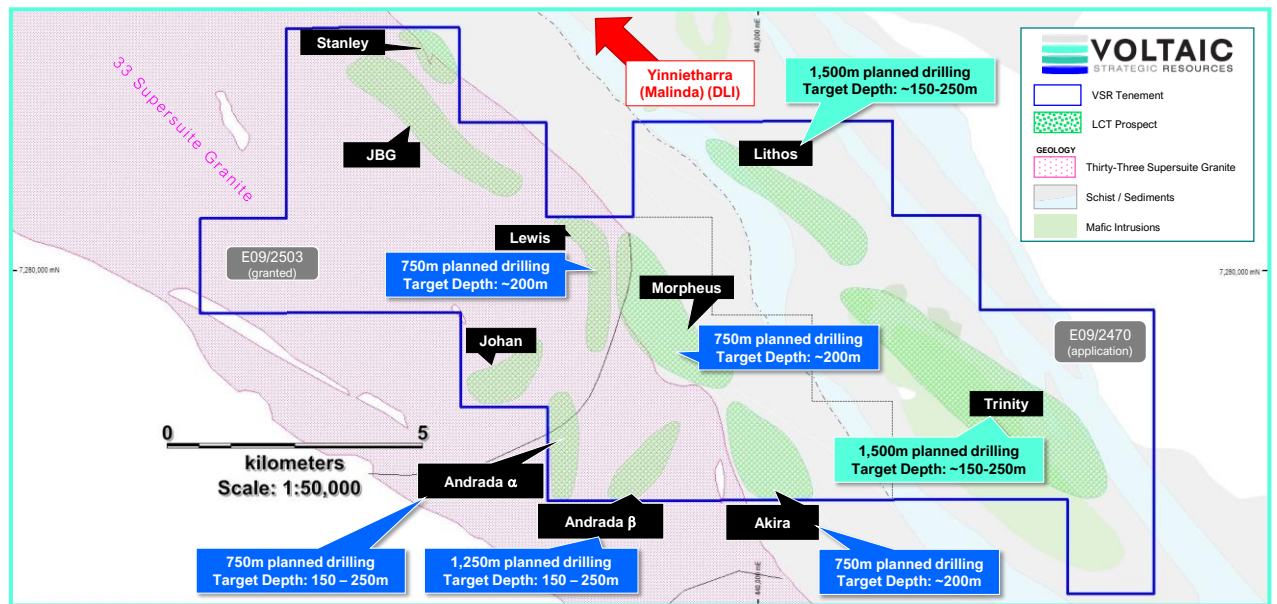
VOLTAIC
STRATEGIC RESOURCES

VSR Tenement
LCT Prospect
GEOLOGY
Thirty-Three Supersuite Granite
Schist / Sediments
Mafic Intrusions

Stanley
33 Supersuite Granite
Yinnietharra (Malinda) (DLI)
1,500m planned drilling
Target Depth: ~150-250m
440,000 mE
JBG
Lithos
E09/2503
(granted)
7,280,000 mN
Lewis
750m planned drilling
Target Depth: ~200m
Morpheus
750m planned drilling
Target Depth: ~200m
7,280,000 mN
E09/2470
(application)
Johan
Trinity
1,500m planned drilling
Target Depth: ~150-250m
0
5
kilometers
Scale: 1:50,000
Andrada α
Andrada β
Akira
750m planned drilling
Target Depth: 150 – 250m
1,250m planned drilling
Target Depth: 150 – 250m
750m planned drilling
Target Depth: ~200m